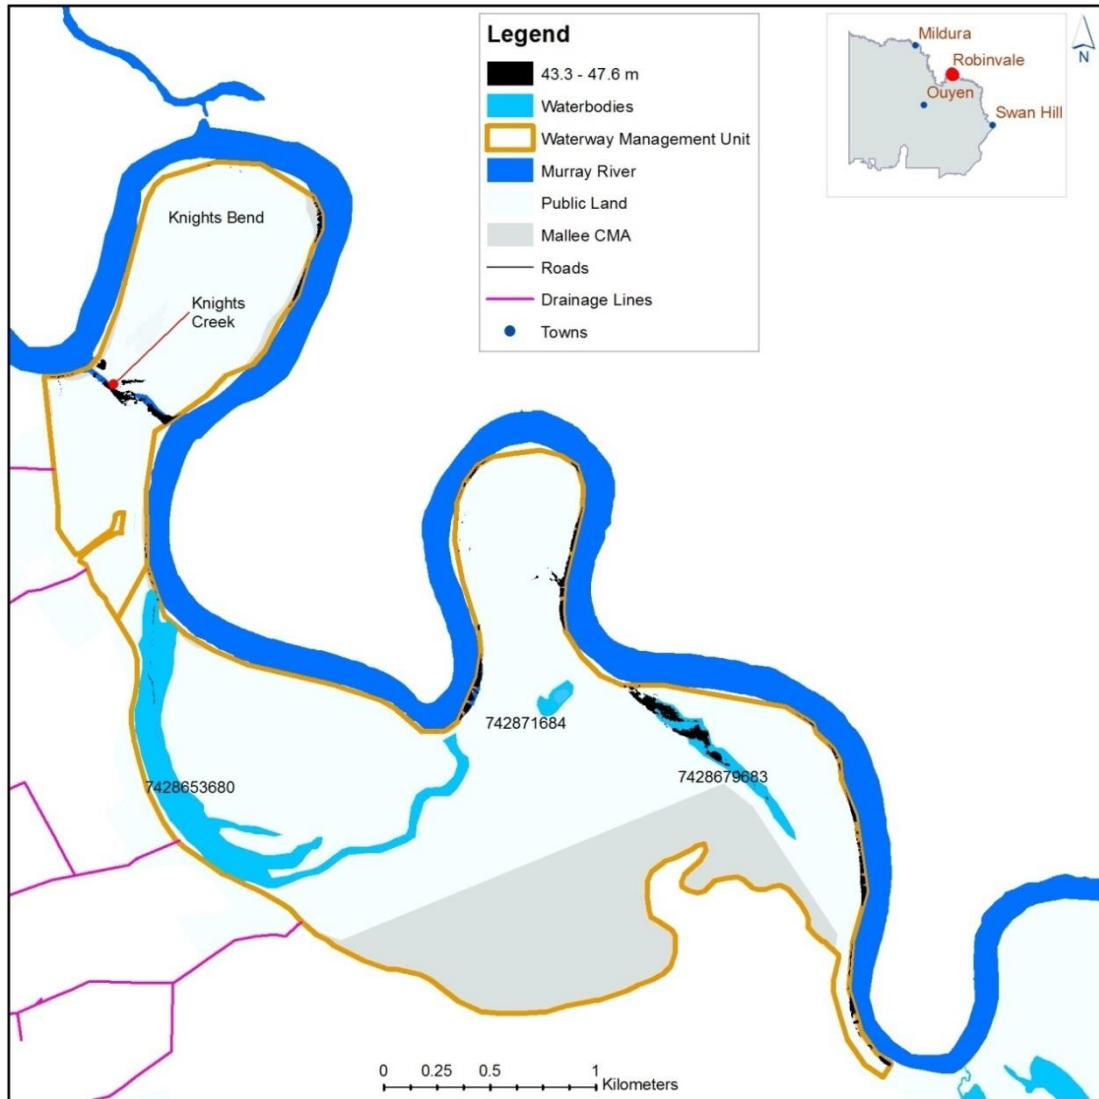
Legend
43.3 - 47.6 m
Waterbodies
Waterway Management Unit
Murray River
Public Land
Mallee CMA
Roads
Drainage Lines
Towns

Mildura
Robinvale
Ouyen
Swan Hill
N

Knights Bend
Knights Creek
742871684
7428679683
7428653680

0 0.25 0.5 1 Kilometers